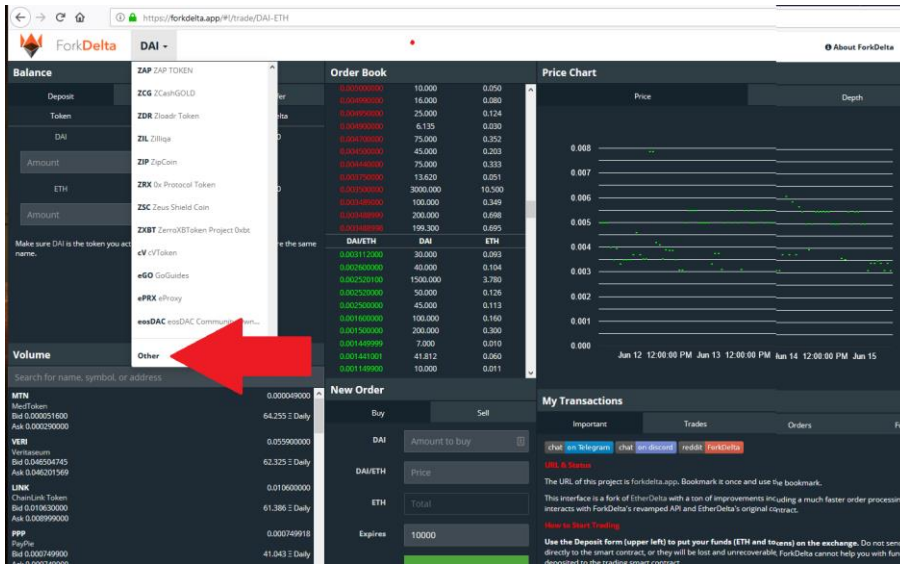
https://forkdelta.app/#!/trade/DAI-ETH

ForkDelta DAI ▾

About ForkDelta

Balance

Deposit

Token

DAI

Amount

ETH

Amount

Make sure DAI is the token you act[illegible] re the same name.

ZAP ZAP TOKEN
ZCG ZCashGOLD
ZDR Zloadr Token
ZIL Zilliqa
ZIP ZipCoin
ZRX 0x Protocol Token
ZSC Zeus Shield Coin
ZXBT ZerroXBToken Project 0xbt
cV cVToken
eGO GoGuides
ePRX eProxy
eosDAC eosDAC Communi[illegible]
Other

Order Book

| | | |
|---|---|---|
| 0.005000000 | 10.000 | 0.050 |
| 0.004990000 | 16.000 | 0.080 |
| 0.004950000 | 25.000 | 0.124 |
| 0.004900000 | 6.135 | 0.030 |
| 0.004700000 | 75.000 | 0.352 |
| 0.004500000 | 45.000 | 0.203 |
| 0.004440000 | 75.000 | 0.333 |
| 0.003750000 | 13.620 | 0.051 |
| 0.003500000 | 3000.000 | 10.500 |
| 0.003490000 | 100.000 | 0.349 |
| 0.003489990 | 200.000 | 0.698 |
| 0.003488998 | 199.300 | 0.695 |
| DAI/ETH | DAI | ETH |
| 0.003112000 | 30.000 | 0.093 |
| 0.002600000 | 40.000 | 0.104 |
| 0.002520000 | 1500.000 | 3.780 |
| 0.002520000 | 50.000 | 0.126 |
| 0.002500000 | 45.000 | 0.113 |
| 0.001600000 | 100.000 | 0.160 |
| 0.001500000 | 200.000 | 0.300 |
| 0.001449999 | 7.000 | 0.010 |
| 0.001441001 | 41.812 | 0.060 |
| 0.001149000 | 10.000 | 0.011 |

Price Chart

Price

Depth

0.008
0.007
0.006
0.005
0.004
0.003
0.002
0.001
0.000

Jun 12 12:00:00 PM Jun 13 12:00:00 PM Jun 14 12:00:00 PM Jun 15

Volume

Search for name, symbol, or address

MTN
MedToken
Bid 0.000051600
Ask 0.000290000
0.000049000
64.255 Ξ Daily

VERI
Veritaseum
Bid 0.046504745
Ask 0.046201569
0.055900000
62.325 Ξ Daily

LINK
ChainLink Token
Bid 0.010630000
Ask 0.008999000
0.010600000
61.386 Ξ Daily

PPP
PayPie
Bid 0.000749900
0.000749918
41.043 Ξ Daily

New Order

Buy

Sell

DAI
Amount to buy

DAI/ETH
Price

ETH
Total

Expires
10000

My Transactions

Important

Trades

Orders

chat on Telegram chat on discord reddit ForkDelta

URL & Status

The URL of this project is forkdelta.app. Bookmark it once and use the bookmark.

This interface is a fork of EtherDelta with a ton of improvements including a much faster order processin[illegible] interacts with ForkDelta's revamped API and EtherDelta's original contract.

How to Start Trading

Use the Deposit form (upper left) to put your funds (ETH and tokens) on the exchange. Do not sen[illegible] directly to the smart contract, or they will be lost and unrecoverable. ForkDelta cannot help you with fun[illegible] deposited to the trading smart contract.